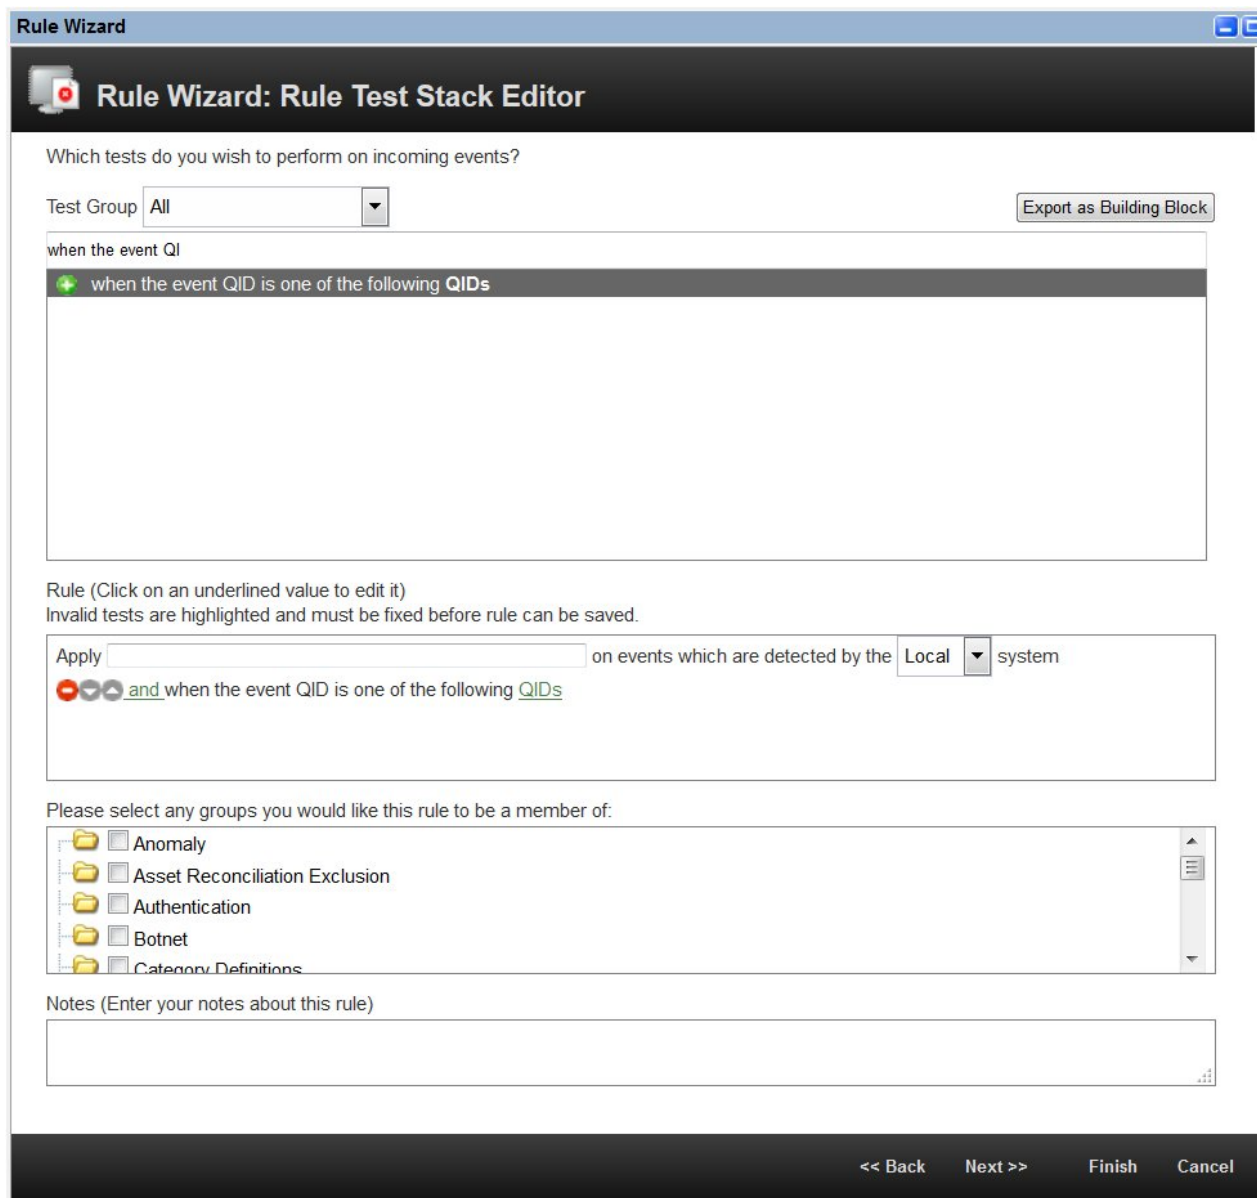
Rule Wizard

Rule Wizard: Rule Test Stack Editor

Which tests do you wish to perform on incoming events?

Test Group All

Export as Building Block

when the event QI

when the event QID is one of the following **QIDs**

Rule (Click on an underlined value to edit it)
Invalid tests are highlighted and must be fixed before rule can be saved.

Apply on events which are detected by the Local system

and when the event QID is one of the following QIDs

Please select any groups you would like this rule to be a member of:

Anomaly
Asset Reconciliation Exclusion
Authentication
Botnet
Category Definitions

Notes (Enter your notes about this rule)

<< Back Next >> Finish Cancel